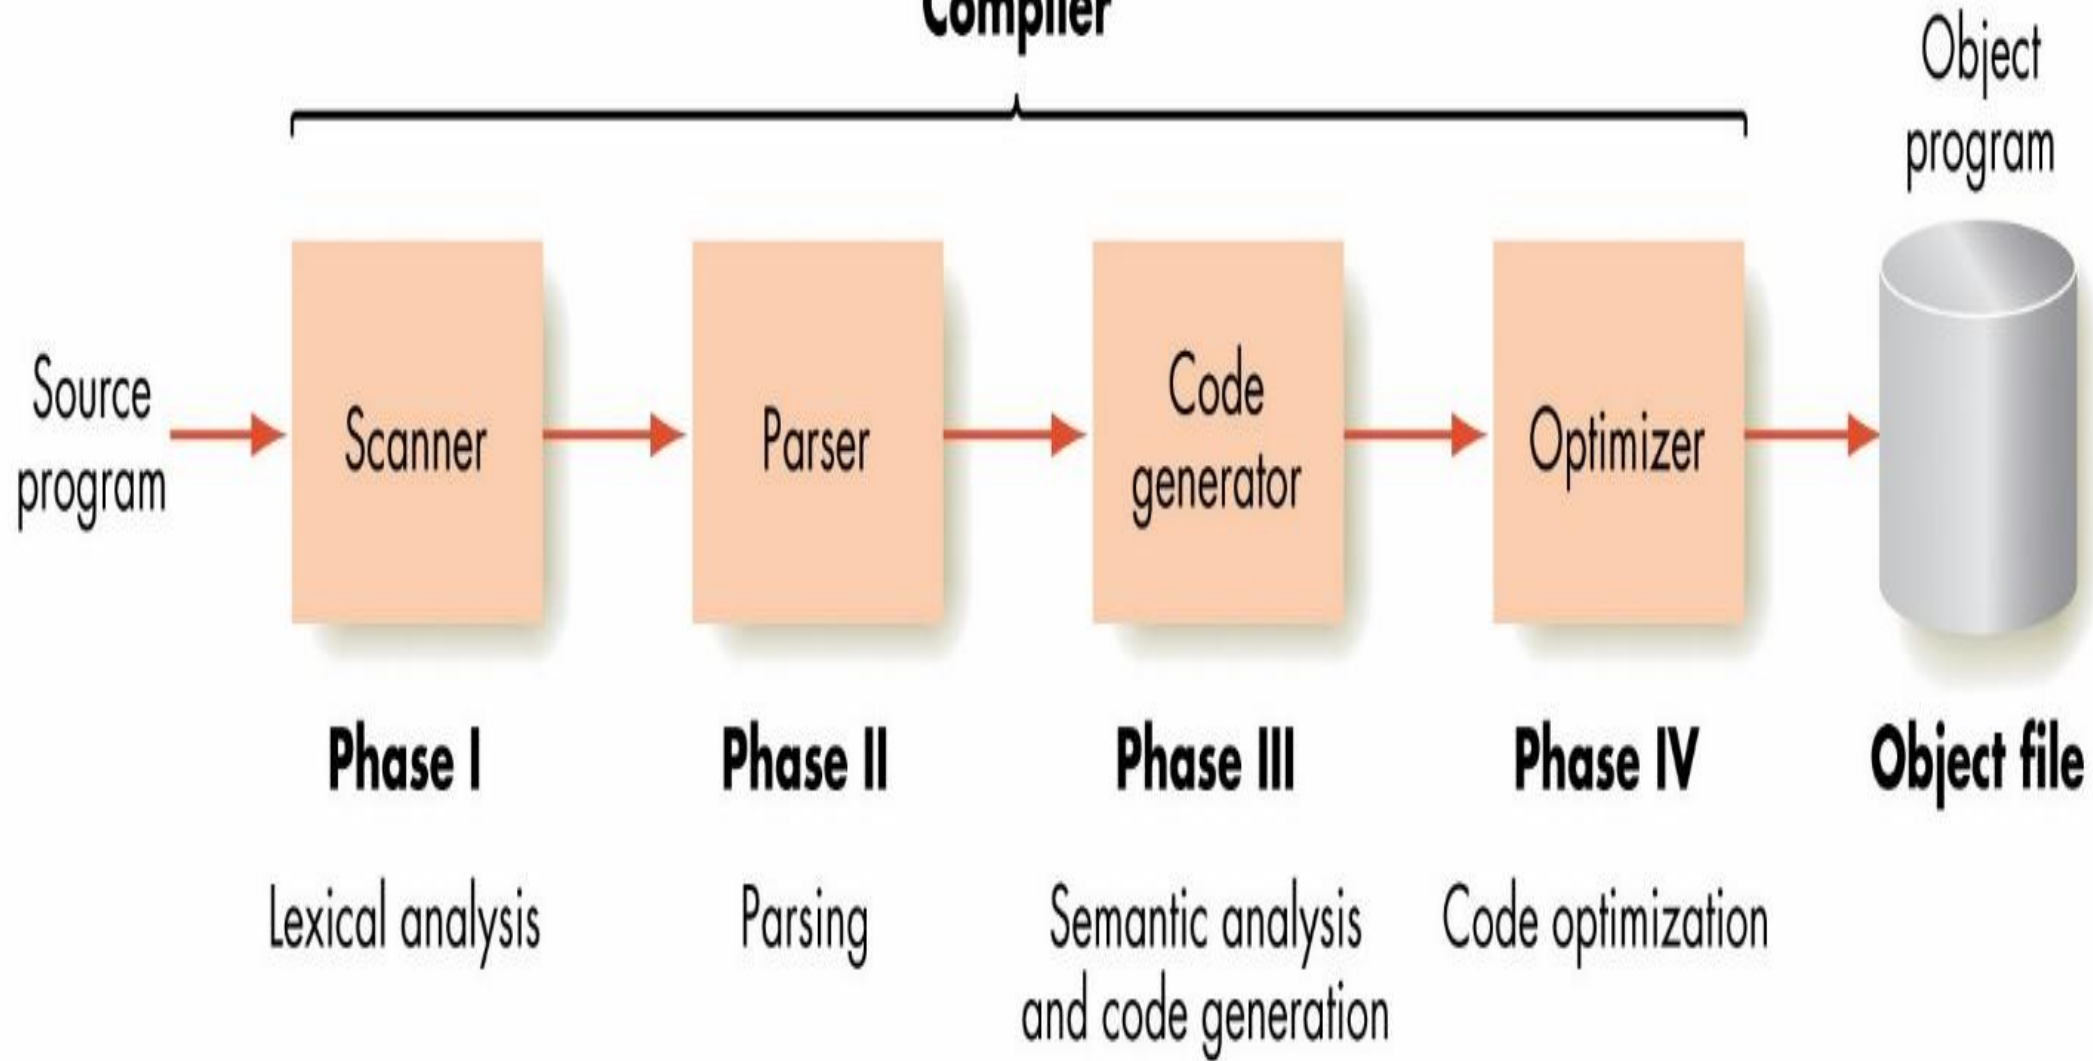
Compiler

Object program

Source program

Scanner

Parser

Code generator

Optimizer

Phase I

Lexical analysis

Phase II

Parsing

Phase III

Semantic analysis and code generation

Phase IV

Code optimization

Object file